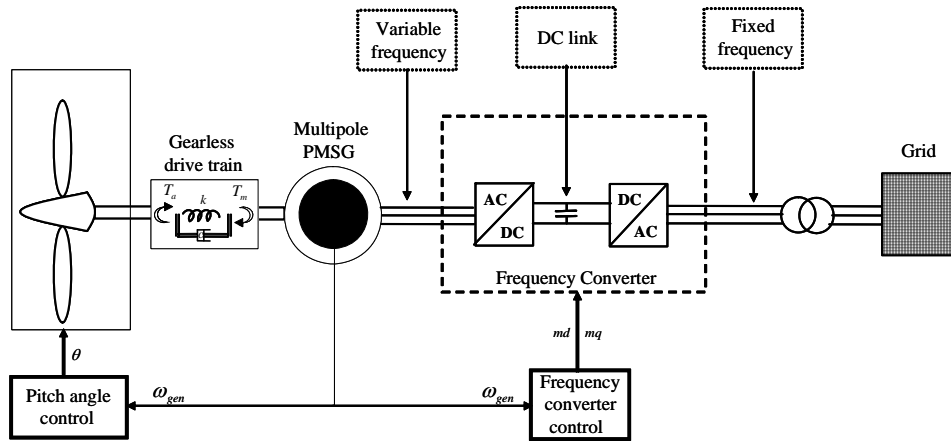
Variable frequency

DC link

Fixed frequency

Gearless drive train

Multipole PMSG

Grid

$T_a$

$k$

$T_m$

AC

DC

DC

AC

Frequency Converter

$\theta$

md

mq

Pitch angle control

$\omega_{gen}$

$\omega_{gen}$

Frequency converter control